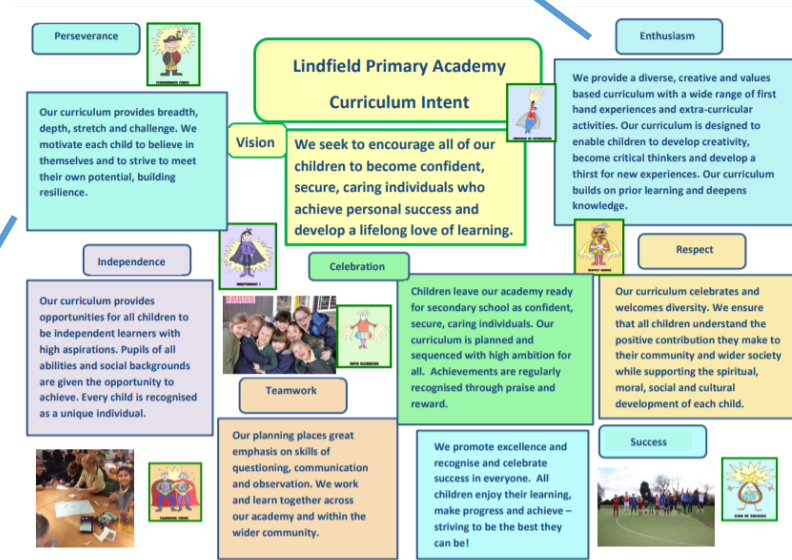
Perseverance

Lindfield Primary Academy

Curriculum Intent

Enthusiasm

We provide a diverse, creative and values based curriculum with a wide range of first hand experiences and extra-curricular activities. Our curriculum is designed to enable children to develop creativity, become critical thinkers and develop a thirst for new experiences. Our curriculum builds on prior learning and deepens knowledge.

Our curriculum provides breadth, depth, stretch and challenge. We motivate each child to believe in themselves and to strive to meet their own potential, building resilience.

Vision

We seek to encourage all of our children to become confident, secure, caring individuals who achieve personal success and develop a lifelong love of learning.

Independence

Celebration

Respect

Our curriculum provides opportunities for all children to be independent learners with high aspirations. Pupils of all abilities and social backgrounds are given the opportunity to achieve. Every child is recognised as a unique individual.

Children leave our academy ready for secondary school as confident, secure, caring individuals. Our curriculum is planned and sequenced with high ambition for all. Achievements are regularly recognised through praise and reward.

Our curriculum celebrates and welcomes diversity. We ensure that all children understand the positive contribution they make to their community and wider society while supporting the spiritual, moral, social and cultural development of each child.

Teamwork

Our planning places great emphasis on skills of questioning, communication and observation. We work and learn together across our academy and within the wider community.

We promote excellence and recognise and celebrate success in everyone. All children enjoy their learning, make progress and achieve – striving to be the best they can be!

Success